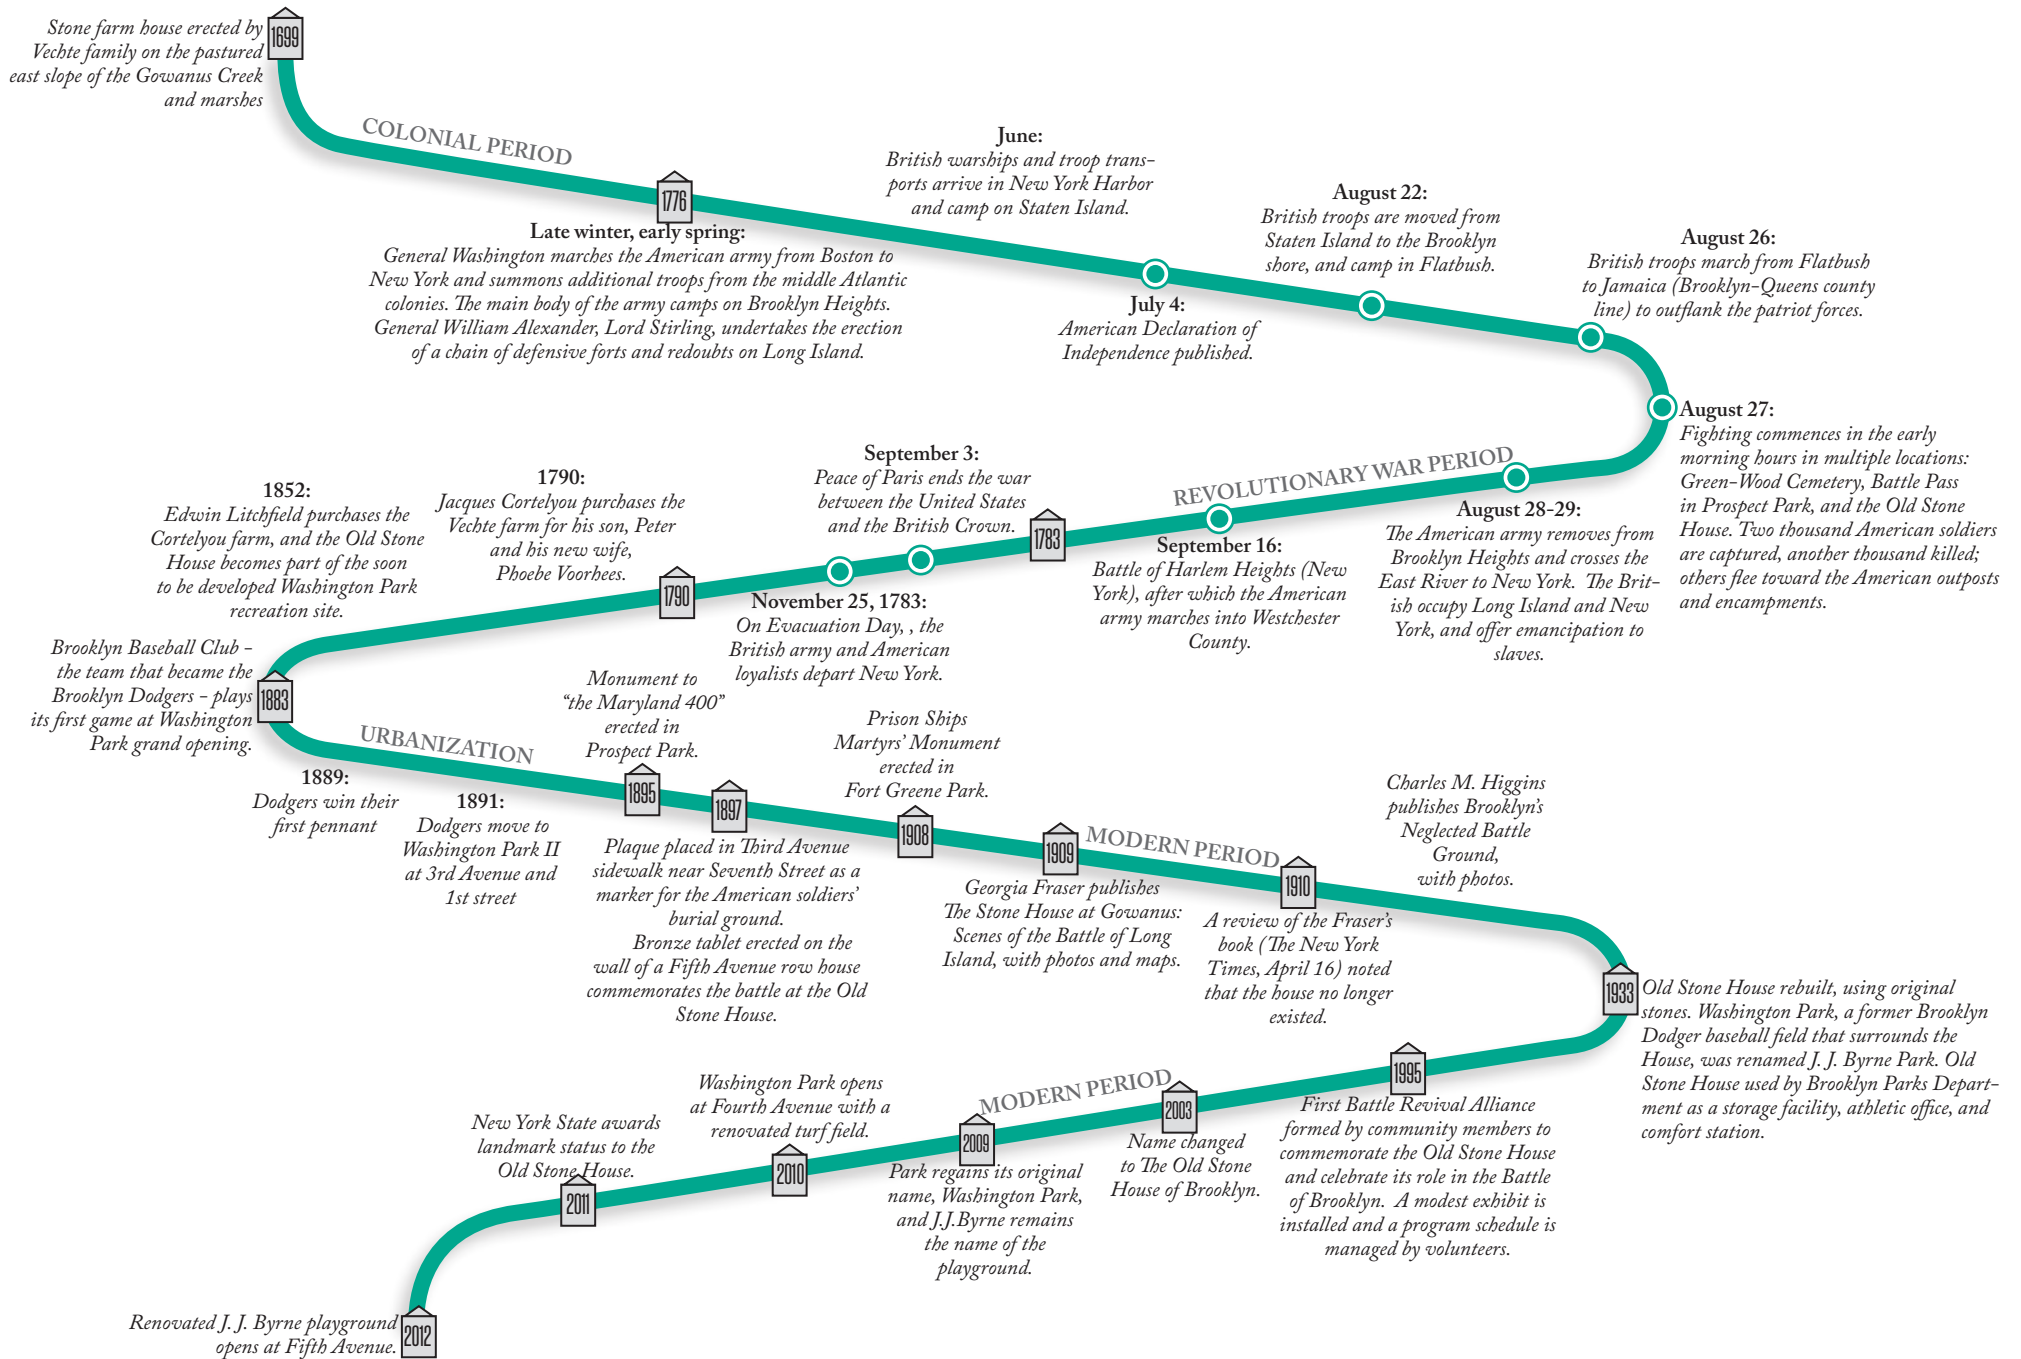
Stone farm house erected by Vechte family on the pastured east slope of the Gowanus Creek and marshes

1699

COLONIAL PERIOD

1776

Late winter, early spring:
General Washington marches the American army from Boston to New York and summons additional troops from the middle Atlantic colonies. The main body of the army camps on Brooklyn Heights. General William Alexander, Lord Stirling, undertakes the erection of a chain of defensive forts and redoubts on Long Island.

June:
British warships and troop transports arrive in New York Harbor and camp on Staten Island.

July 4:
American Declaration of Independence published.

August 22:
British troops are moved from Staten Island to the Brooklyn shore, and camp in Flatbush.

August 26:
British troops march from Flatbush to Jamaica (Brooklyn-Queens county line) to outflank the patriot forces.

August 27:
Fighting commences in the early morning hours in multiple locations: Green-Wood Cemetery, Battle Pass in Prospect Park, and the Old Stone House. Two thousand American soldiers are captured, another thousand killed; others flee toward the American outposts and encampments.

REVOLUTIONARY WAR PERIOD

August 28-29:
The American army removes from Brooklyn Heights and crosses the East River to New York. The British occupy Long Island and New York, and offer emancipation to slaves.

September 16:
Battle of Harlem Heights (New York), after which the American army marches into Westchester County.

September 3:
Peace of Paris ends the war between the United States and the British Crown.

1783

November 25, 1783:
On Evacuation Day, , the British army and American loyalists depart New York.

1790:
Jacques Cortelyou purchases the Vechte farm for his son, Peter and his new wife, Phoebe Voorhees.

1790

1852:
Edwin Litchfield purchases the Cortelyou farm, and the Old Stone House becomes part of the soon to be developed Washington Park recreation site.

Brooklyn Baseball Club – the team that became the Brooklyn Dodgers – plays its first game at Washington Park grand opening.

1883

URBANIZATION

1889:
Dodgers win their first pennant

1891:
Dodgers move to Washington Park II at 3rd Avenue and 1st street

Monument to "the Maryland 400" erected in Prospect Park.

1895

1897

Plaque placed in Third Avenue sidewalk near Seventh Street as a marker for the American soldiers' burial ground.
Bronze tablet erected on the wall of a Fifth Avenue row house commemorates the battle at the Old Stone House.

Prison Ships Martyrs' Monument erected in Fort Greene Park.

1908

1909

Georgia Fraser publishes The Stone House at Gowanus: Scenes of the Battle of Long Island, with photos and maps.

MODERN PERIOD

1910

A review of the Fraser's book (The New York Times, April 16) noted that the house no longer existed.

Charles M. Higgins publishes Brooklyn's Neglected Battle Ground, with photos.

1933

Old Stone House rebuilt, using original stones. Washington Park, a former Brooklyn Dodger baseball field that surrounds the House, was renamed J. J. Byrne Park. Old Stone House used by Brooklyn Parks Department as a storage facility, athletic office, and comfort station.

1995

First Battle Revival Alliance formed by community members to commemorate the Old Stone House and celebrate its role in the Battle of Brooklyn. A modest exhibit is installed and a program schedule is managed by volunteers.

2003

Name changed to The Old Stone House of Brooklyn.

MODERN PERIOD

2009

Park regains its original name, Washington Park, and J.J.Byrne remains the name of the playground.

Washington Park opens at Fourth Avenue with a renovated turf field.

2010

New York State awards landmark status to the Old Stone House.

2011

Renovated J. J. Byrne playground opens at Fifth Avenue.

2012